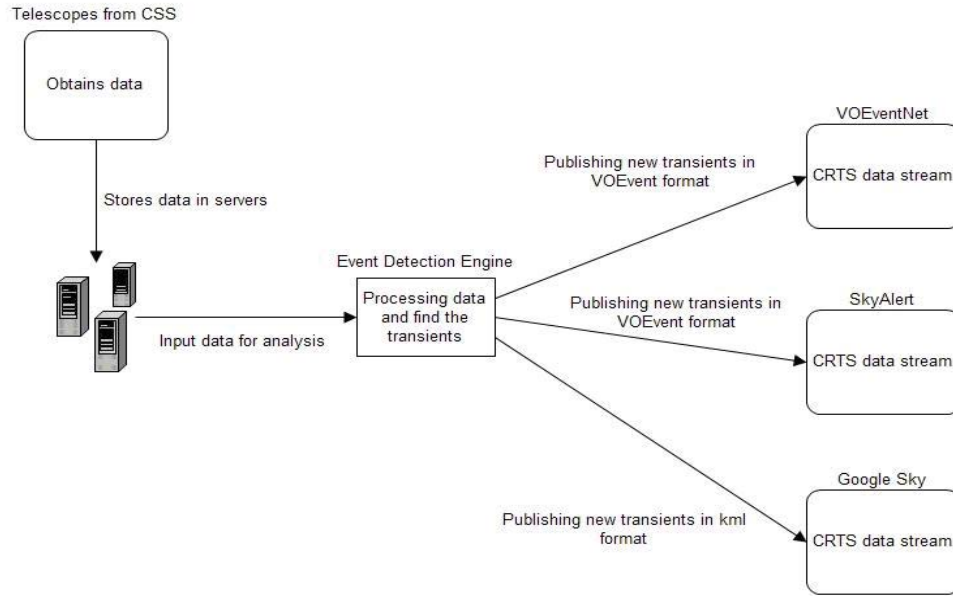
Telescopes from CSS

Obtains data

Stores data in servers

Input data for analysis

Event Detection Engine

Processing data and find the transients

Publishing new transients in VOEvent format

VOEventNet

CRTS data stream

Publishing new transients in VOEvent format

SkyAlert

CRTS data stream

Publishing new transients in kml format

Google Sky

CRTS data stream